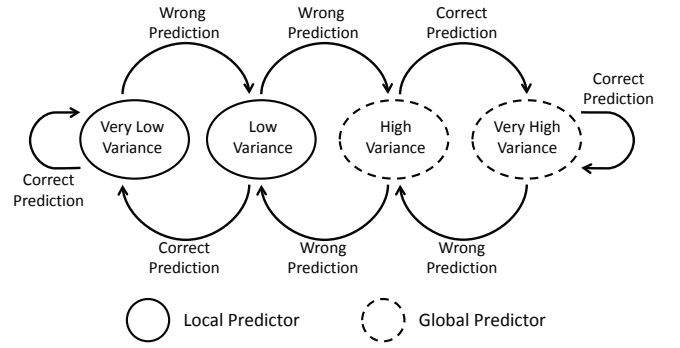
Wrong Prediction
Wrong Prediction
Correct Prediction
Correct Prediction
Very Low Variance
Low Variance
High Variance
Very High Variance
Correct Prediction
Correct Prediction
Wrong Prediction
Wrong Prediction
Local Predictor
Global Predictor